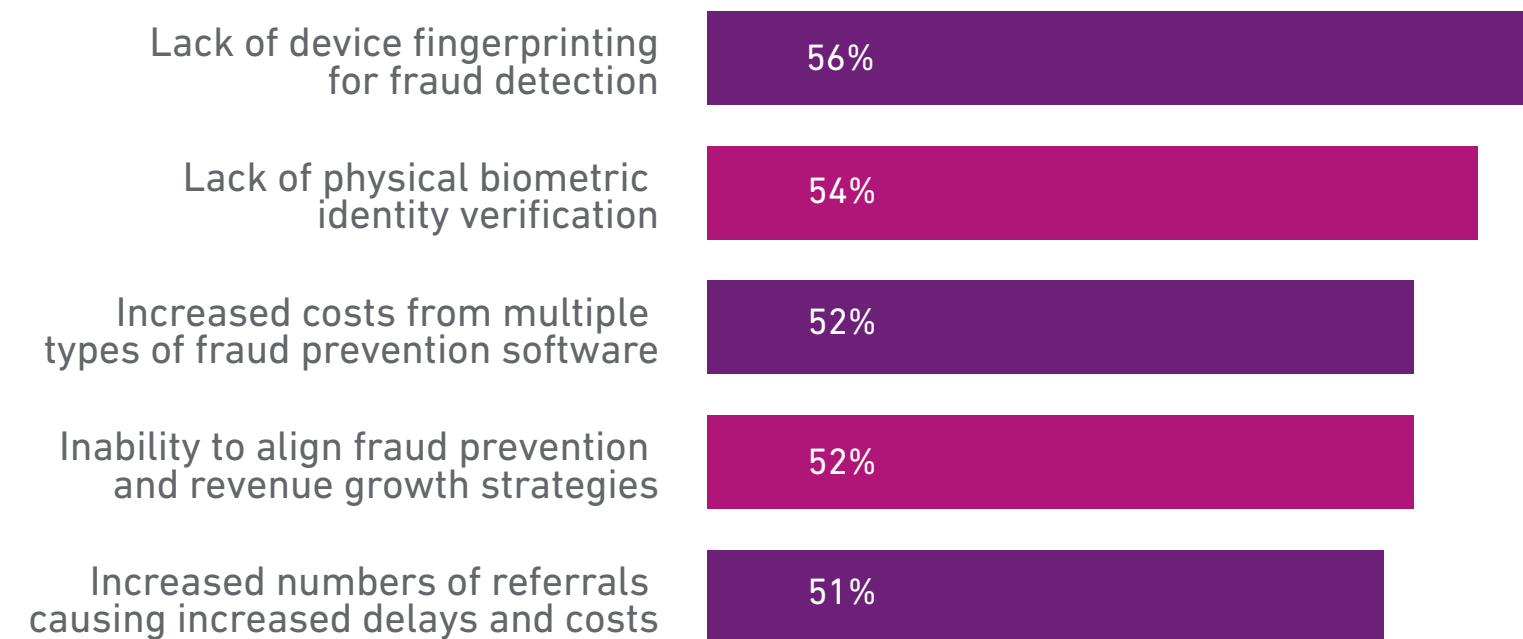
Lack of device fingerprinting for fraud detection
56%

Lack of physical biometric identity verification
54%

Increased costs from multiple types of fraud prevention software
52%

Inability to align fraud prevention and revenue growth strategies
52%

Increased numbers of referrals causing increased delays and costs
51%